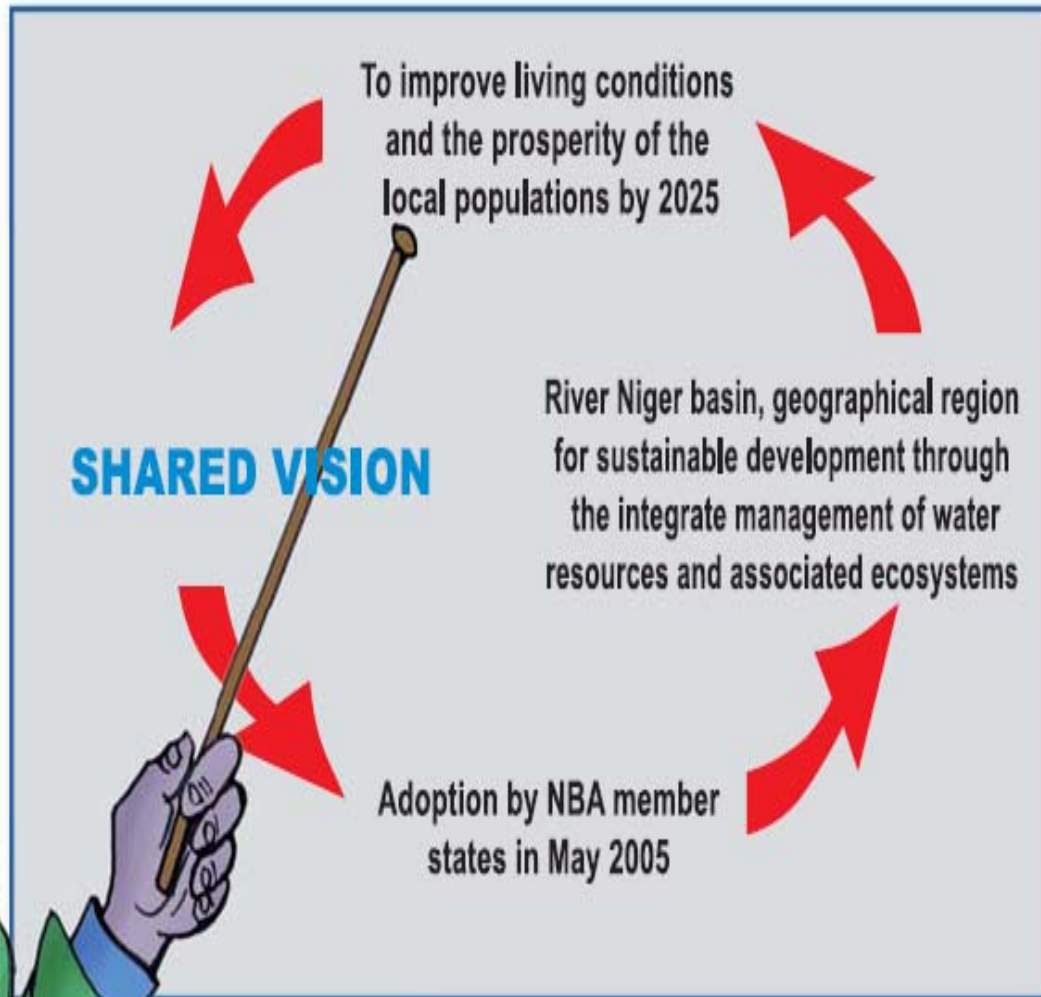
To improve living conditions and the prosperity of the local populations by 2025

SHARED VISION

River Niger basin, geographical region for sustainable development through the integrate management of water resources and associated ecosystems

Adoption by NBA member states in May 2005